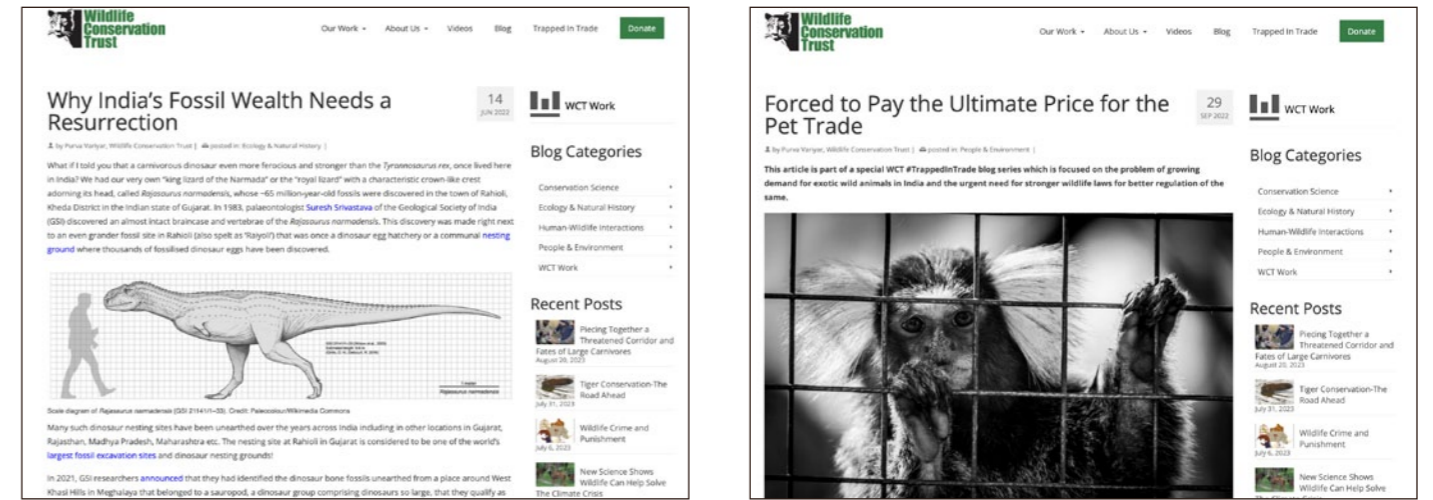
Wildlife Conservation Trust

Our Work ▾ About Us ▾ Videos Blog Trapped In Trade Donate

Why India's Fossil Wealth Needs a Resurrection

14 JUN 2022

by Purva Variyar, Wildlife Conservation Trust | posted in: Ecology & Natural History |

What if I told you that a carnivorous dinosaur even more feracious and stronger than the *Tyrannosaurus rex*, once lived here in India? We had our very own "king lizard of the Narmada" or the "royal lizard" with a characteristic crown-like crest adorning its head, called *Rajasaurus narmadensis*, whose ~65 million-year-old fossils were discovered in the town of Rahioli, Kheda District in the Indian state of Gujarat. In 1983, palaeontologist Suresh Srivastava of the Geological Society of India (GSI) discovered an almost intact braincase and vertebrae of the *Rajasaurus narmadensis*. This discovery was made right next to an even grander fossil site in Rahioli (also spelt as 'Raiyoli') that was once a dinosaur egg hatchery or a communal nesting ground where thousands of fossilised dinosaur eggs have been discovered.

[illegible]

Scale diagram of *Rajasaurus narmadensis* (GSI 21141/1–33). Credit: Paleocolour/Wikimedia Commons

Many such dinosaur nesting sites have been unearthed over the years across India including in other locations in Gujarat, Rajasthan, Madhya Pradesh, Maharashtra etc. The nesting site at Rahioli in Gujarat is considered to be one of the world's largest fossil excavation sites and dinosaur nesting grounds!

In 2021, GSI researchers announced that they had identified the dinosaur bone fossils unearthed from a place around West Khasi Hills in Meghalaya that belonged to a sauropod, a dinosaur group comprising dinosaurs so large, that they qualify as

WCT Work

Blog Categories

Conservation Science
Ecology & Natural History
Human-Wildlife Interactions
People & Environment
WCT Work

Recent Posts

Piecing Together a Threatened Corridor and Fates of Large Carnivores
August 20, 2023

Tiger Conservation-The Road Ahead
July 31, 2023

Wildlife Crime and Punishment
July 6, 2023

New Science Shows Wildlife Can Help Solve The Climate Crisis

Wildlife Conservation Trust

Our Work ▾ About Us ▾ Videos Blog Trapped In Trade Donate

Forced to Pay the Ultimate Price for the Pet Trade

29 SEP 2022

by Purva Variyar, Wildlife Conservation Trust | posted in: People & Environment |

**This article is part of a special WCT #TrappedInTrade blog series which is focused on the problem of growing demand for exotic wild animals in India and the urgent need for stronger wildlife laws for better regulation of the same.**

WCT Work

Blog Categories

Conservation Science
Ecology & Natural History
Human-Wildlife Interactions
People & Environment
WCT Work

Recent Posts

Piecing Together a Threatened Corridor and Fates of Large Carnivores
August 20, 2023

Tiger Conservation-The Road Ahead
July 31, 2023

Wildlife Crime and Punishment
July 6, 2023

New Science Shows Wildlife Can Help Solve